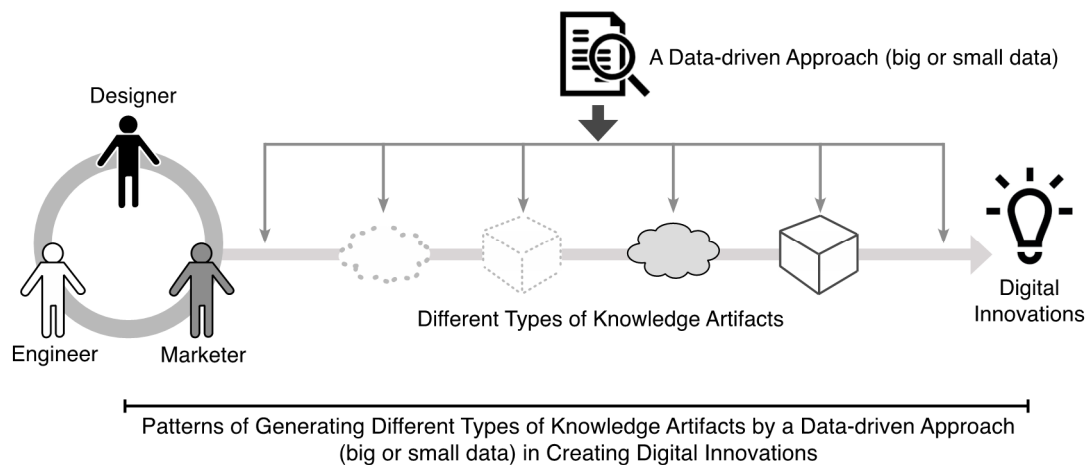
A Data-driven Approach (big or small data)

Designer

Engineer

Marketer

Different Types of Knowledge Artifacts

Digital Innovations

Patterns of Generating Different Types of Knowledge Artifacts by a Data-driven Approach (big or small data) in Creating Digital Innovations